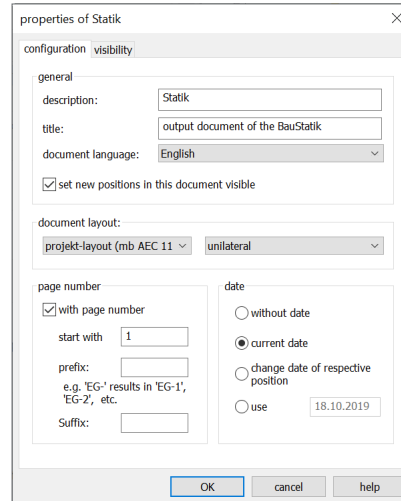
properties of Statik

configuration visibility

general

description: Statik

title: output document of the BauStatik

document language: English

set new positions in this document visible

document layout:

projekt-layout (mb AEC 11 unilateral

page number

with page number

start with 1

prefix:

e.g. 'EG-' results in 'EG-1', 'EG-2', etc.

Suffix:

date

without date

current date

change date of respective position

use 18.10.2019

OK cancel help